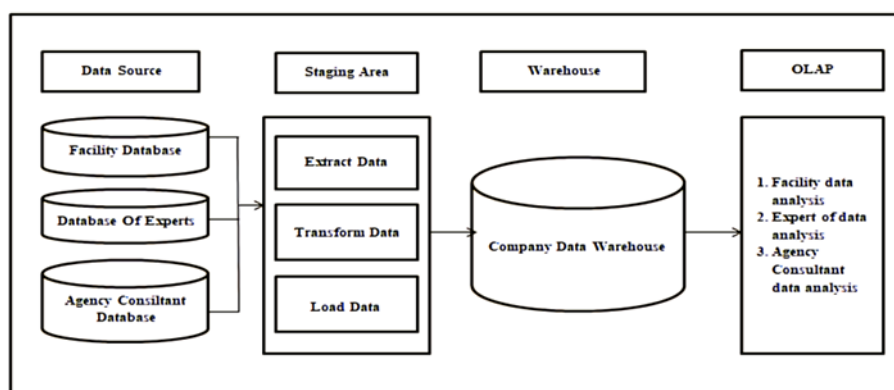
Data Source

Staging Area

Warehouse

OLAP

Facility Database

Database Of Experts

Agency Consiltant Database

Extract Data

Transform Data

Load Data

Company Data Warehouse

1. Facility data analysis
2. Expert of data analysis
3. Agency Consultant data analysis